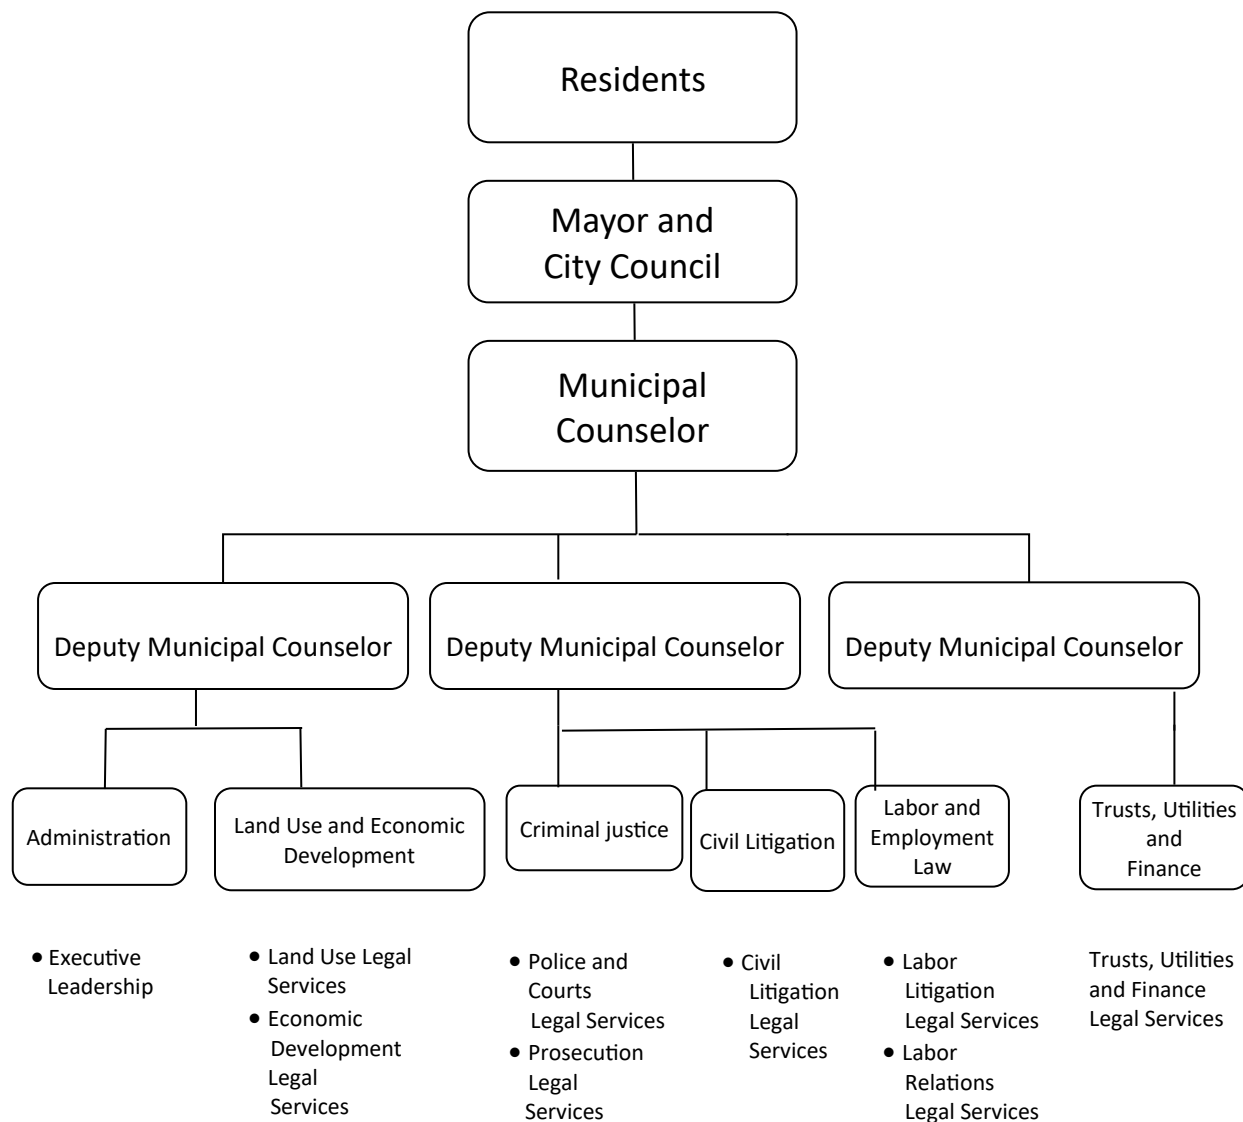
Residents

Mayor and City Council

Municipal Counselor

Deputy Municipal Counselor

Deputy Municipal Counselor

Deputy Municipal Counselor

Administration

Land Use and Economic Development

Criminal justice

Civil Litigation

Labor and Employment Law

Trusts, Utilities and Finance

• Executive Leadership

• Land Use Legal Services
• Economic Development Legal Services

• Police and Courts Legal Services
• Prosecution Legal Services

• Civil Litigation Legal Services

• Labor Litigation Legal Services
• Labor Relations Legal Services

Trusts, Utilities and Finance Legal Services